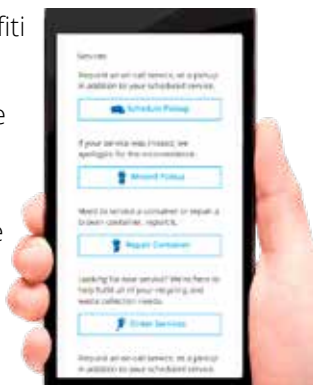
fiti

e

e

Services

Request an on-call service, or a pickup in addition to your scheduled service.

Schedule Pickup

If your service was missed, we apologize for the inconvenience.

Missed Pickup

Need to service a container or repair a broken container, report it.

Repair Container

Looking for new service? We're here to help fulfill all of your recycling and waste collection needs.

Order Services

Request an on-call service, or a pickup in addition to your scheduled service.